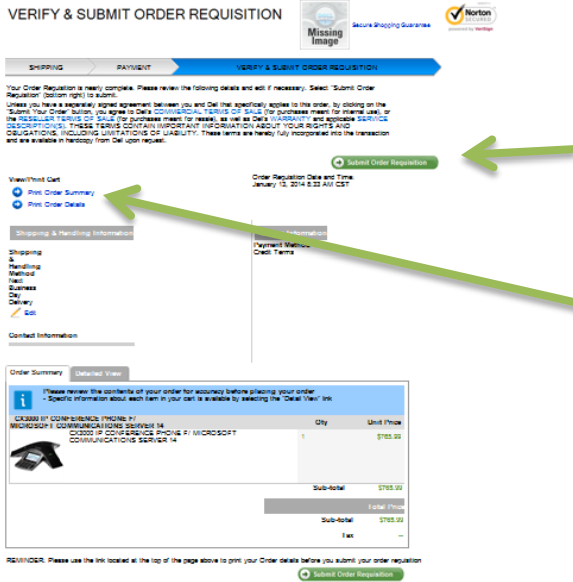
VERIFY & SUBMIT ORDER REQUISITION

Missing Image

Secure Shopping Guarantee

Norton SECURED powered by VeriSign

SHIPPING | PAYMENT | VERIFY & SUBMIT ORDER REQUISITION

Your Order Requisition is nearly complete. Please review the following details and edit if necessary. Select "Submit Order Requisition" (bottom right) to submit.

Unless you have a separately signed agreement between you and Dell that specifically applies to this order, by clicking on the "Submit Your Order" button, you agree to Dell's COMMERCIAL TERMS OF SALE (for purchases meant for internal use), or the RESELLER TERMS OF SALE (for purchases meant for resale), as well as Dell's WARRANTY and applicable SERVICE DESCRIPTION(S). THESE TERMS CONTAIN IMPORTANT INFORMATION ABOUT YOUR RIGHTS AND OBLIGATIONS, INCLUDING LIMITATIONS OF LIABILITY. These terms are hereby fully incorporated into the transaction and are available in hardcopy from Dell upon request.

Submit Order Requisition

View/Print Cart
Print Order Summary
Print Order Details

Order Requisition Date and Time:
January 13, 2014 8:33 AM CST

Shipping & Handling Information

Shipping & Handling Method
Next Business Day Delivery
Edit

Contact Information

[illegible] Information
Payment Method
Credit Terms

Order Summary | Detailed View

Please review the contents of your order for accuracy before placing your order
- Specific information about each item in your cart is available by selecting the "Detail View" link

| CX3000 IP CONFERENCE PHONE F/ MICROSOFT COMMUNICATIONS SERVER 14 | Qty | Unit Price |
|---|---|---|
| CX3000 IP CONFERENCE PHONE F/ MICROSOFT COMMUNICATIONS SERVER 14 | 1 | $765.99 |
| Sub-total | | $765.99 |

Total Price
Sub-total $765.99
Tax --

REMINDER: Please use the link located at the top of the page above to print your Order details before you submit your order requisition

Submit Order Requisition